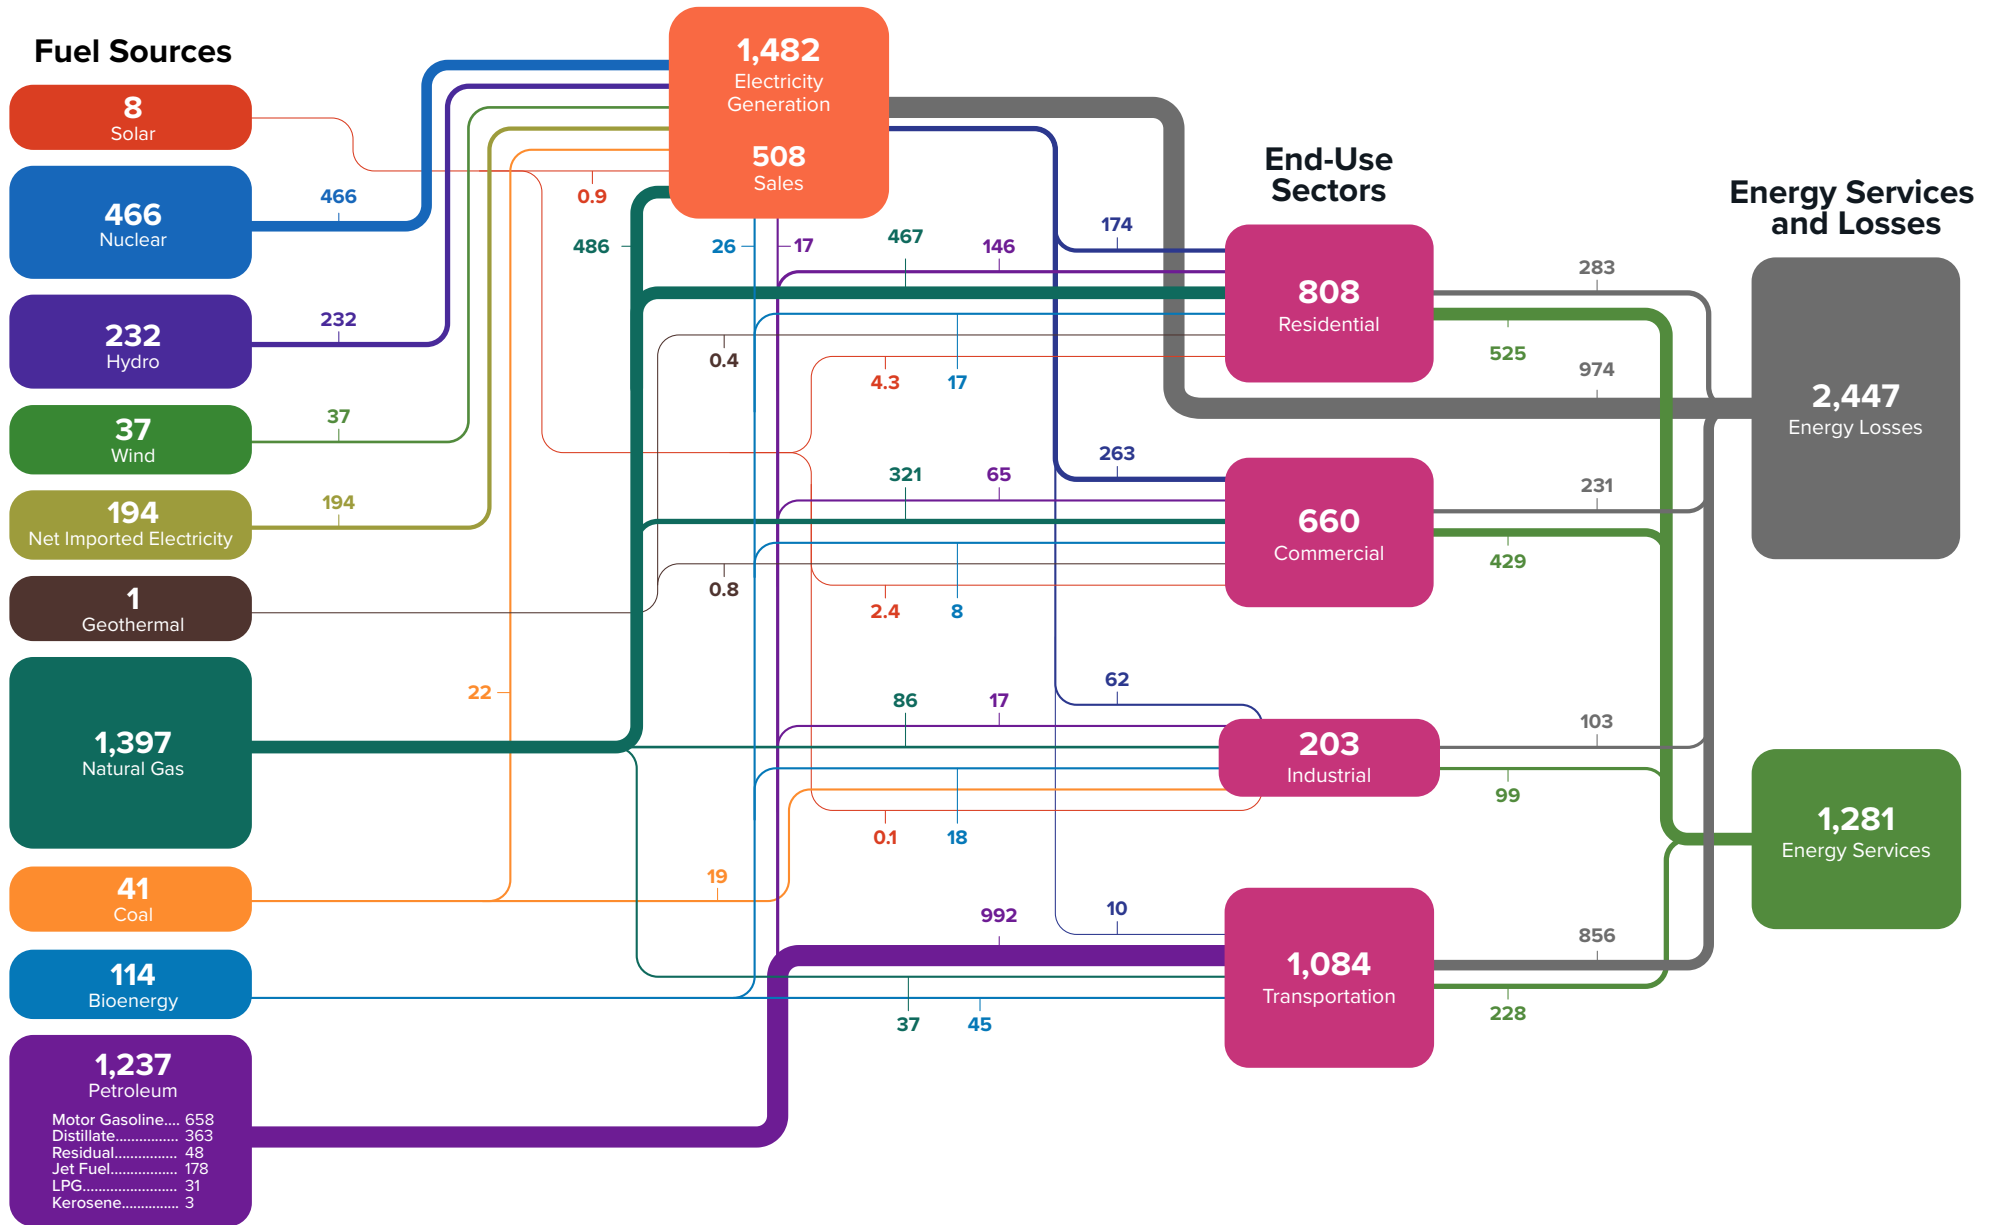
Fuel Sources

8
Solar

466
Nuclear

232
Hydro

37
Wind

194
Net Imported Electricity

1
Geothermal

1,397
Natural Gas

41
Coal

114
Bioenergy

1,237
Petroleum
Motor Gasoline.... 658
Distillate............... 363
Residual............... 48
Jet Fuel................. 178
LPG........................ 31
Kerosene.............. 3

1,482
Electricity Generation

508
Sales

466
232
37
194
0.9
486
26
17
467
146
174
0.4
4.3
17
263
321
65
0.8
2.4
8
22
62
86
17
0.1
18
19
992
10
37
45

End-Use Sectors

808
Residential

660
Commercial

203
Industrial

1,084
Transportation

283
525
974
231
429
103
99
856
228

Energy Services and Losses

2,447
Energy Losses

1,281
Energy Services